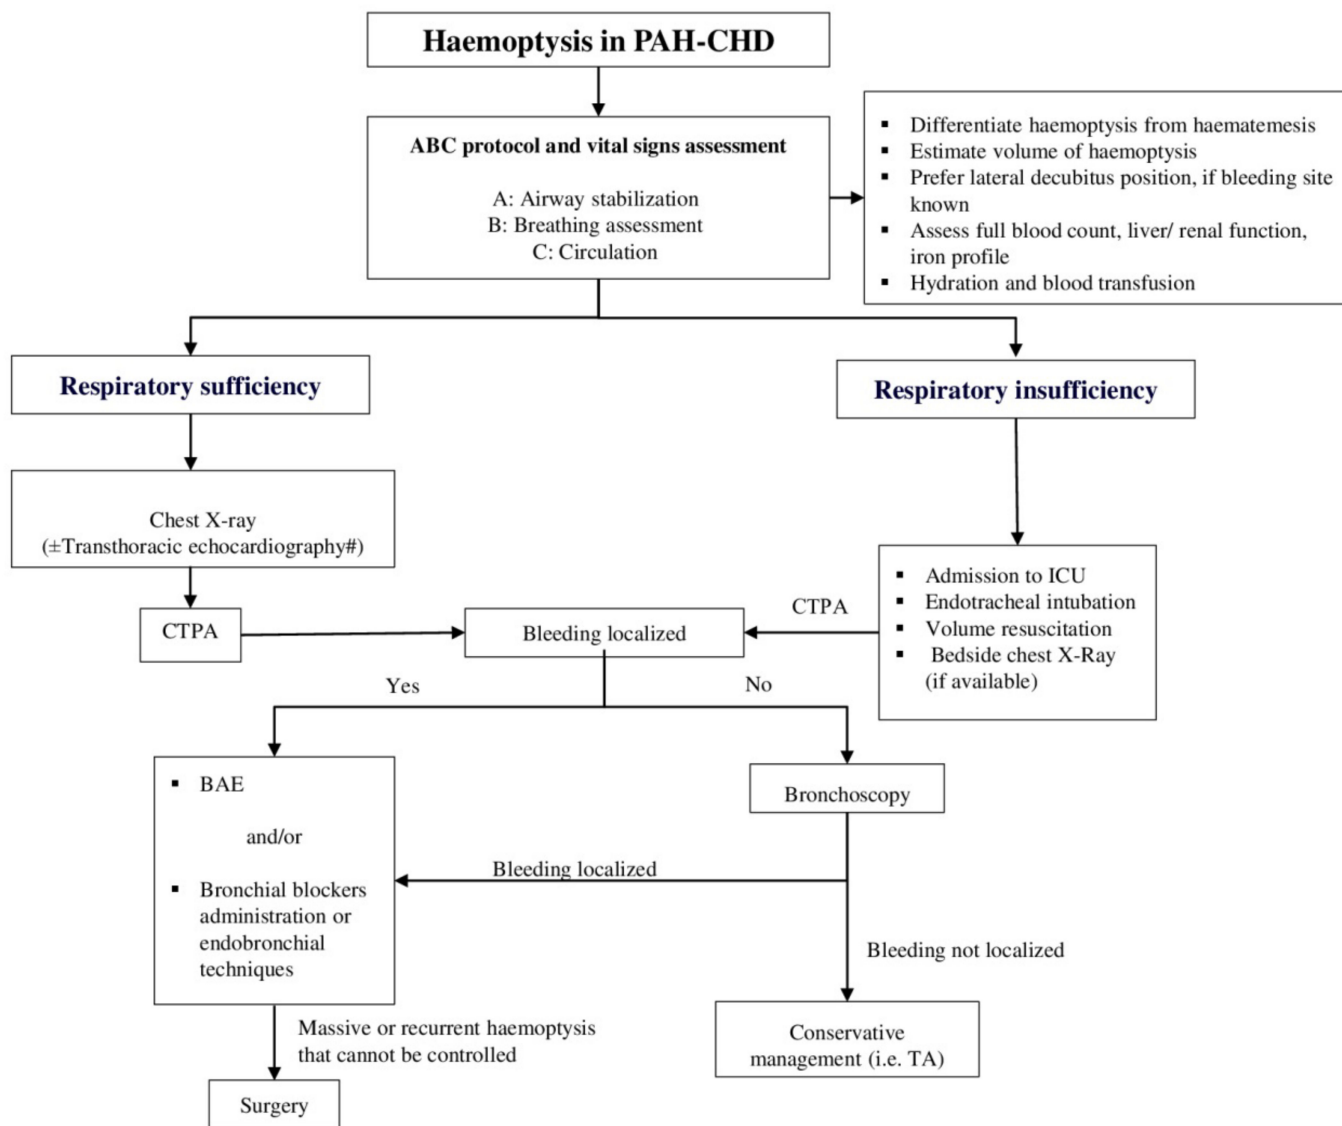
Haemoptysis in PAH-CHD

ABC protocol and vital signs assessment

A: Airway stabilization
B: Breathing assessment
C: Circulation

- Differentiate haemoptysis from haematemesis
- Estimate volume of haemoptysis
- Prefer lateral decubitus position, if bleeding site known
- Assess full blood count, liver/ renal function, iron profile
- Hydration and blood transfusion

Respiratory sufficiency

Respiratory insufficiency

Chest X-ray
(±Transthoracic echocardiography#)

- Admission to ICU
- Endotracheal intubation
- Volume resuscitation
- Bedside chest X-Ray (if available)

CTPA

CTPA

Bleeding localized

Yes

No

- BAE

and/or

- Bronchial blockers administration or endobronchial techniques

Bronchoscopy

Bleeding localized

Bleeding not localized

Massive or recurrent haemoptysis that cannot be controlled

Conservative management (i.e. TA)

Surgery